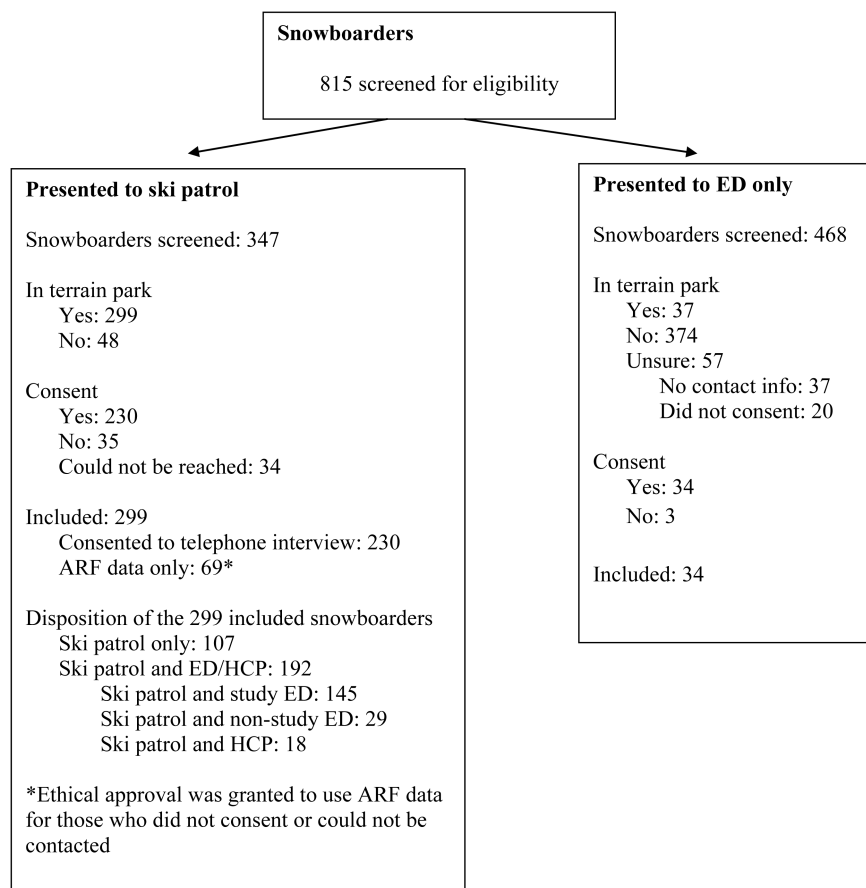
Snowboarders

815 screened for eligibility

Presented to ski patrol

Snowboarders screened: 347

In terrain park
Yes: 299
No: 48

Consent
Yes: 230
No: 35
Could not be reached: 34

Included: 299
Consented to telephone interview: 230
ARF data only: 69*

Disposition of the 299 included snowboarders
Ski patrol only: 107
Ski patrol and ED/HCP: 192
Ski patrol and study ED: 145
Ski patrol and non-study ED: 29
Ski patrol and HCP: 18

*Ethical approval was granted to use ARF data for those who did not consent or could not be contacted

Presented to ED only

Snowboarders screened: 468

In terrain park
Yes: 37
No: 374
Unsure: 57
No contact info: 37
Did not consent: 20

Consent
Yes: 34
No: 3

Included: 34